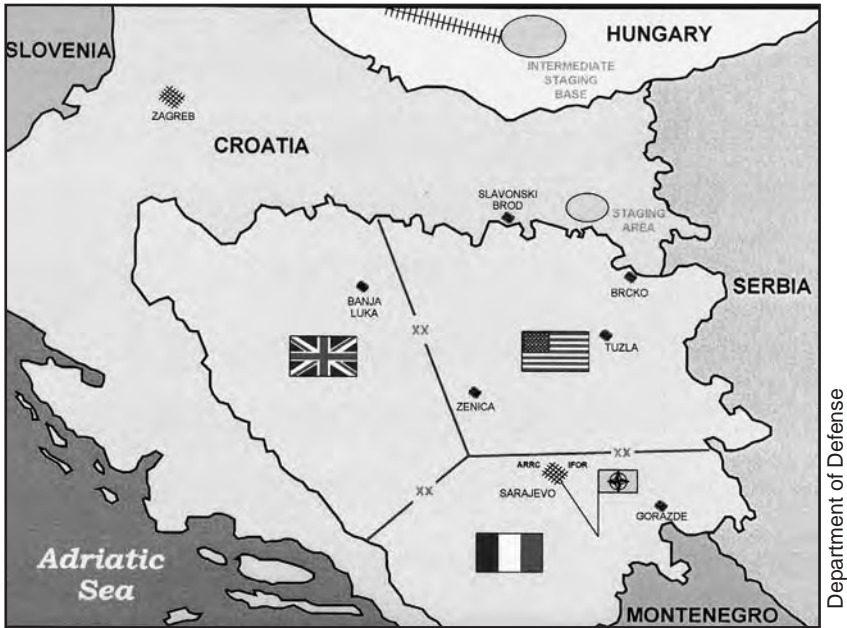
SLOVENIA
HUNGARY
INTERMEDIATE STAGING BASE
ZAGREB
CROATIA
SLAVONSKI BROD
STAGING AREA
BRCKO
SERBIA
BANJA LUKA
XX
TUZLA
ZENICA
XX
ARRC
IFOR
SARAJEVO
XX
GORAZDE
Adriatic Sea
MONTENEGRO
Department of Defense